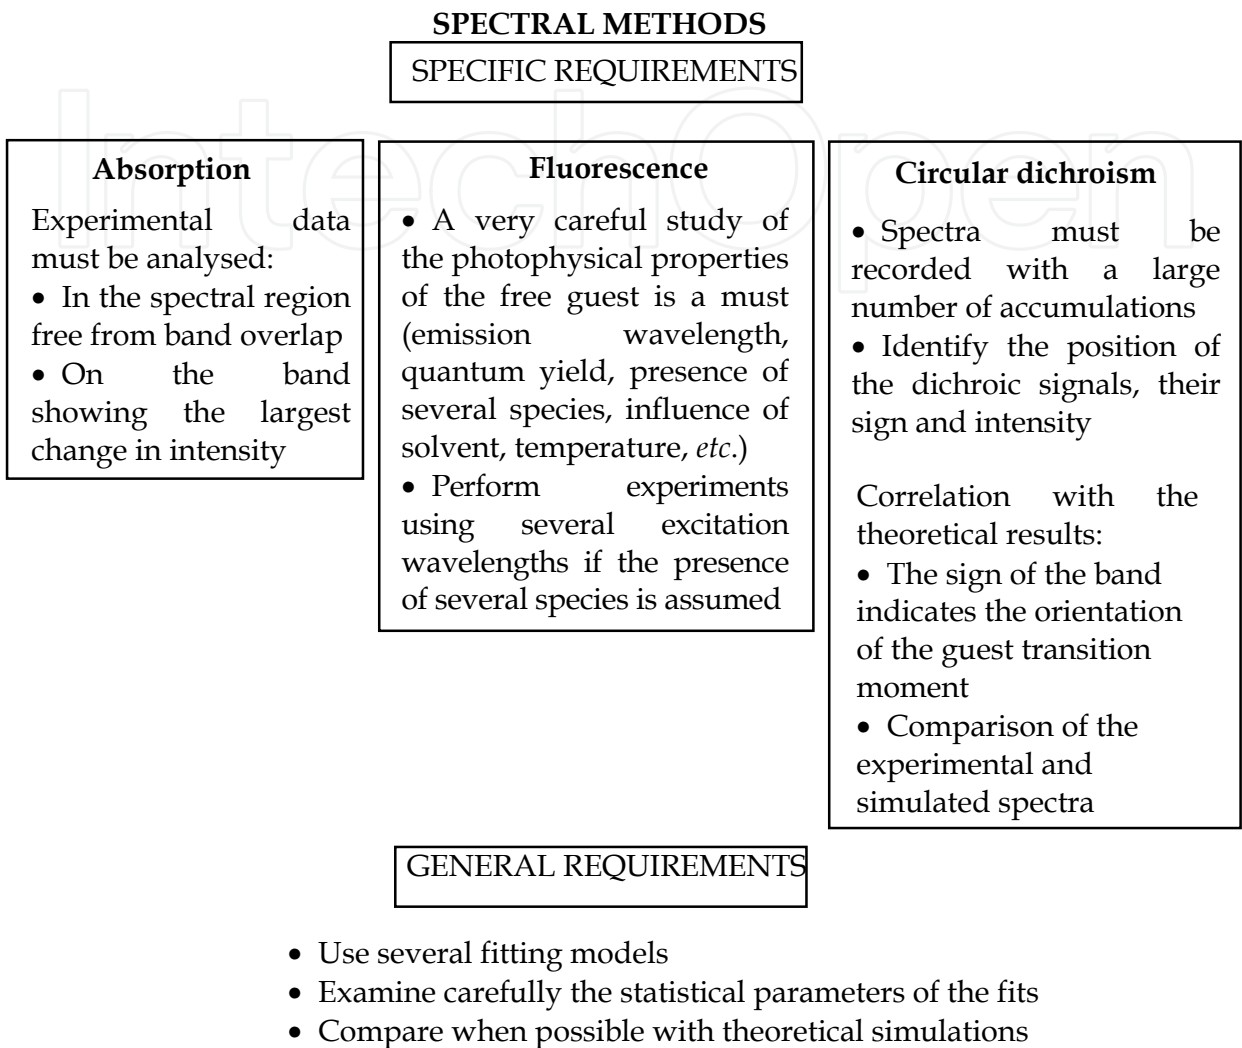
SPECTRAL METHODS

SPECIFIC REQUIREMENTS

IntechOpen

Absorption

Experimental data must be analysed:
• In the spectral region free from band overlap
• On the band showing the largest change in intensity

Fluorescence

• A very careful study of the photophysical properties of the free guest is a must (emission wavelength, quantum yield, presence of several species, influence of solvent, temperature, *etc*.)
• Perform experiments using several excitation wavelengths if the presence of several species is assumed

Circular dichroism

• Spectra must be recorded with a large number of accumulations
• Identify the position of the dichroic signals, their sign and intensity

Correlation with the theoretical results:
• The sign of the band indicates the orientation of the guest transition moment
• Comparison of the experimental and simulated spectra

GENERAL REQUIREMENTS

• Use several fitting models
• Examine carefully the statistical parameters of the fits
• Compare when possible with theoretical simulations